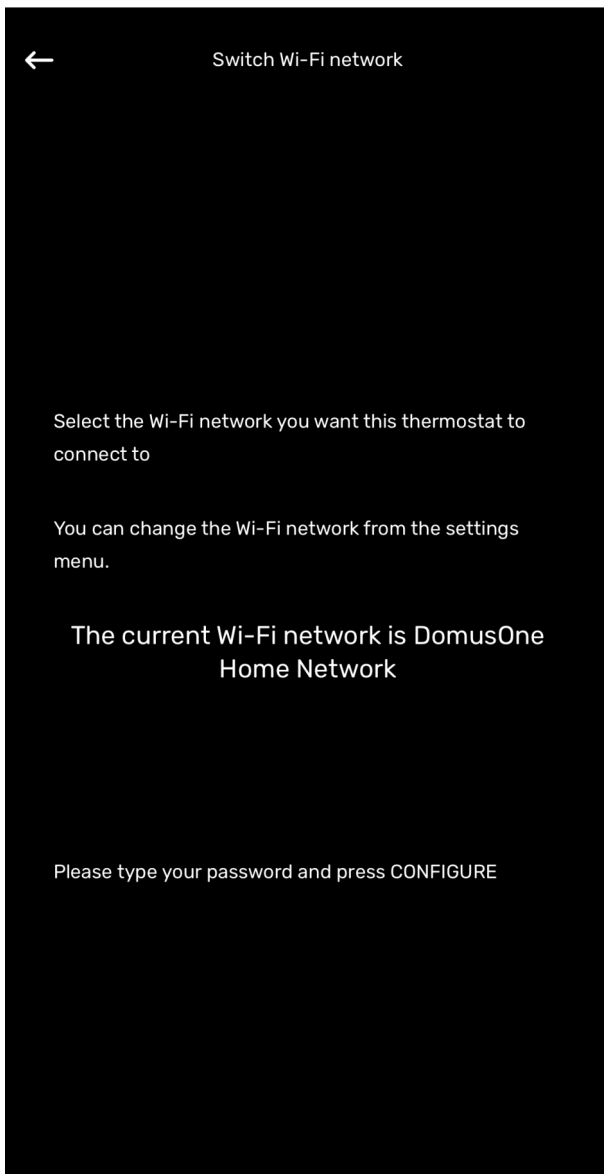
←

Switch Wi-Fi network

Select the Wi-Fi network you want this thermostat to connect to

You can change the Wi-Fi network from the settings menu.

The current Wi-Fi network is DomusOne Home Network

Please type your password and press CONFIGURE